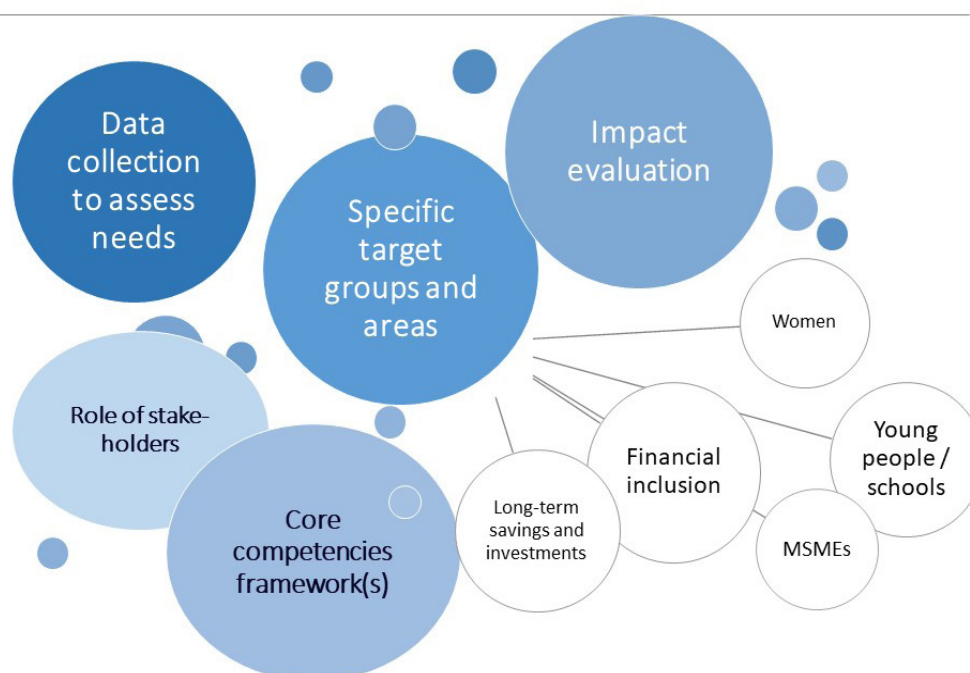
Data collection to assess needs

Impact evaluation

Specific target groups and areas

Women

Role of stake-holders

Young people / schools

Financial inclusion

Core competencies framework(s)

Long-term savings and investments

MSMEs